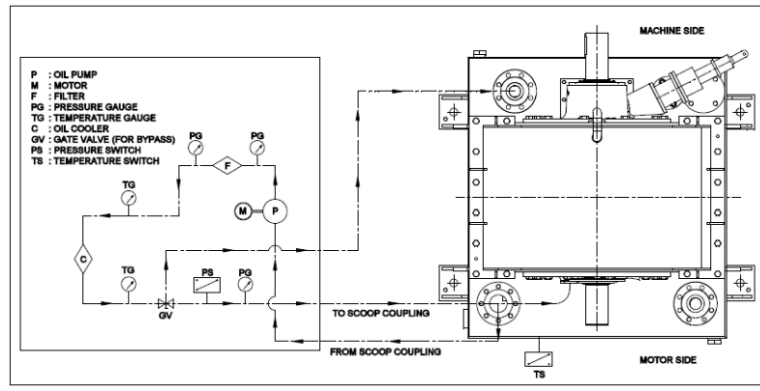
P : OIL PUMP
M : MOTOR
F : FILTER
PG : PRESSURE GAUGE
TG : TEMPERATURE GAUGE
C : OIL COOLER
GV : GATE VALVE (FOR BYPASS)
PS : PRESSURE SWITCH
TS : TEMPERATURE SWITCH

PG
PG
F
TG
M
P
C
TG
PS
PG
GV

MACHINE SIDE

TO SCOOP COUPLING
FROM SCOOP COUPLING

MOTOR SIDE

TS